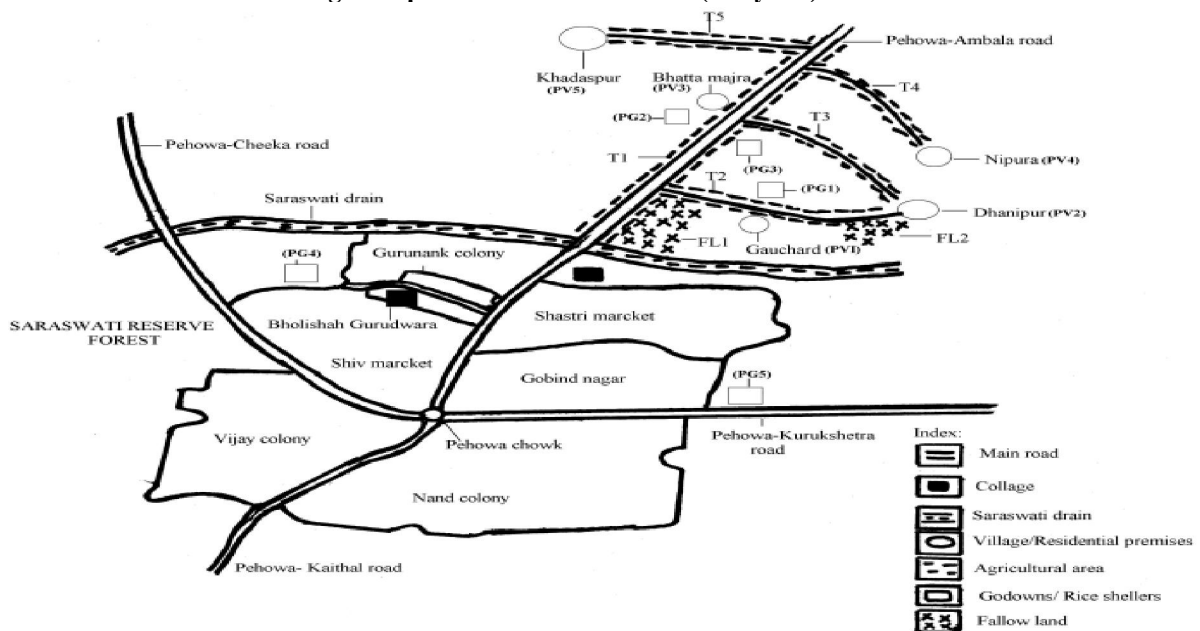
T5
Pehowa-Ambala road
Khadaspur (PV5)
Bhatta majra (PV3)
T4
(PG2)
T3
Pehowa-Cheeka road
T1
(PG3)
Nipura (PV4)
T2
(PG1)
Saraswati drain
Dhanipur (PV2)
FL1
Gauchard (PV1)
FL2
(PG4)
Gurunank colony
Bholishah Gurudwara
Shastri marcket
SARASWATI RESERVE FOREST
Shiv marcket
Gobind nagar
(PG5)
Vijay colony
Pehowa chowk
Pehowa-Kurukshetra road
Nand colony
Pehowa- Kaithal road

Index:
Main road
Collage
Saraswati drain
Village/Residential premises
Agricultural area
Godowns/ Rice shellers
Fallow land